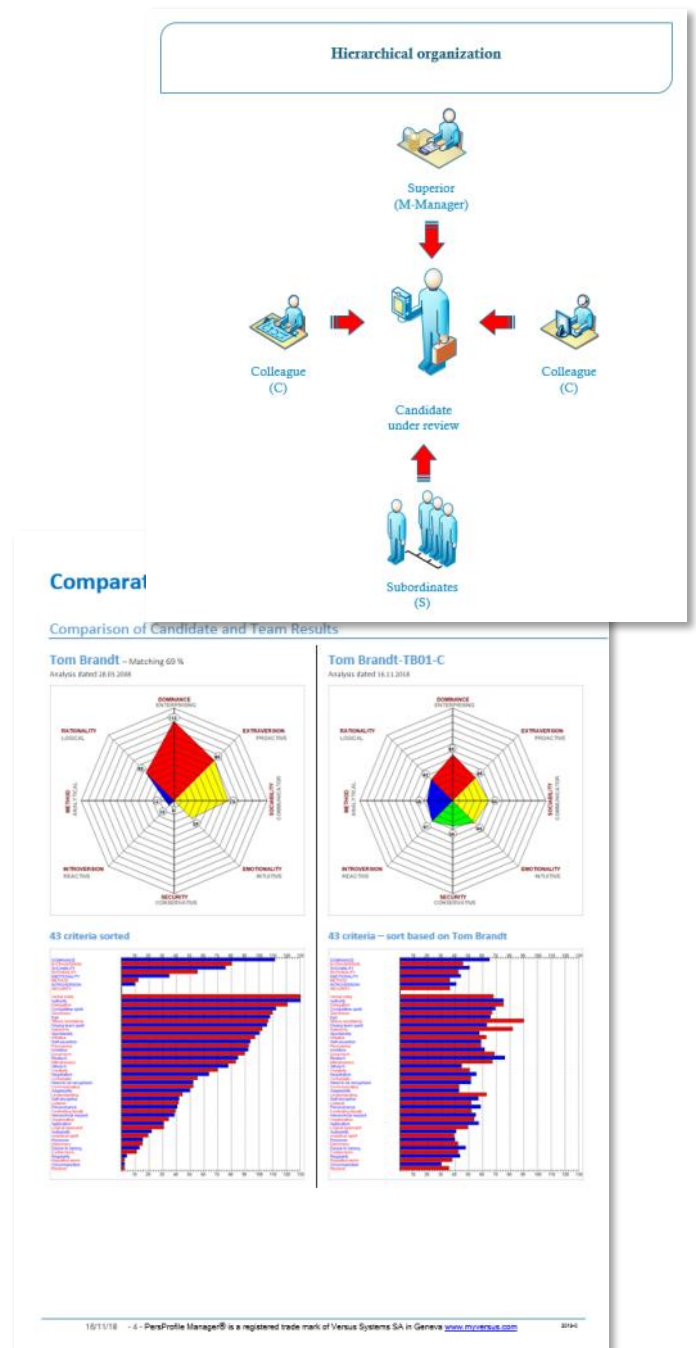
Hierarchical organization

Superior
(M-Manager)

Colleague
(C)

Colleague
(C)

Candidate
under review

Subordinates
(S)

Comparat

Comparison of Candidate and Team Results

Tom Brandt – Matching 69 %
Analysis dated 28.05.2008

Tom Brandt-TB01-C
Analysis dated 16.11.2018

DOMINANCE
ENTERPRISING

RATIONALITY
LOGICAL

EXTRAVERSION
PROACTIVE

METHOD
ANALYTICAL

SOCIABILITY
COMMUNICATOR

INTROVERSION
REACTIVE

EMOTIONALITY
INTUITIVE

SECURITY
CONSERVATIVE

DOMINANCE
ENTERPRISING

RATIONALITY
LOGICAL

EXTRAVERSION
PROACTIVE

METHOD
ANALYTICAL

SOCIABILITY
COMMUNICATOR

INTROVERSION
REACTIVE

EMOTIONALITY
INTUITIVE

SECURITY
CONSERVATIVE

43 criteria sorted

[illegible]

43 criteria – sort based on Tom Brandt

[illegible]

16/11/18 - 4 - PersProfile Manager® is a registered trade mark of Versus Systems SA in Geneva www.myversus.com 2018-0